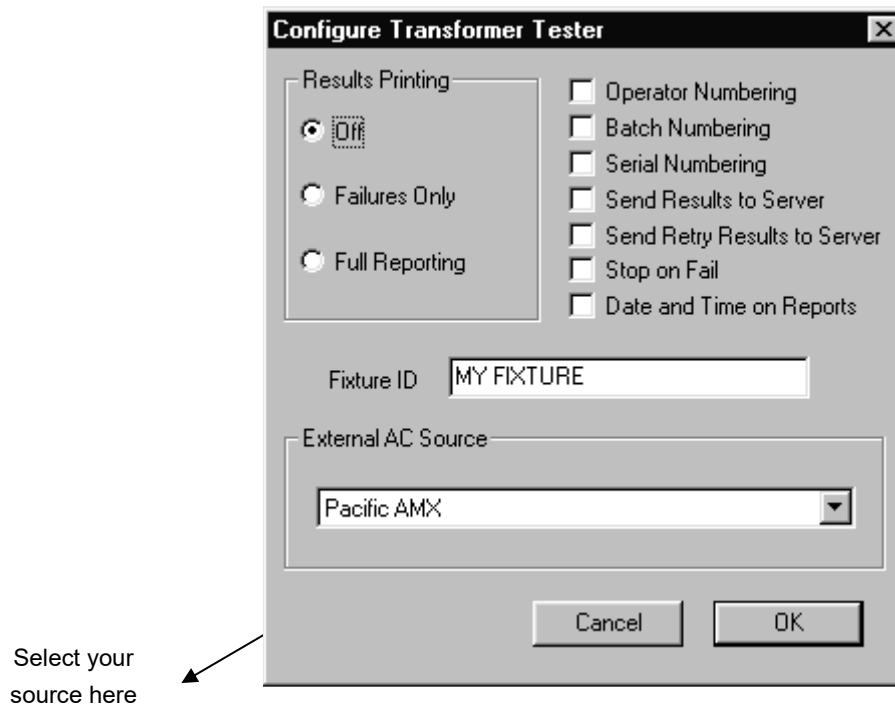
Configure Transformer Tester

Results Printing
Off
Failures Only
Full Reporting

Operator Numbering
Batch Numbering
Serial Numbering
Send Results to Server
Send Retry Results to Server
Stop on Fail
Date and Time on Reports

Fixture ID MY FIXTURE

External AC Source
Pacific AMX

Cancel
OK

Select your source here